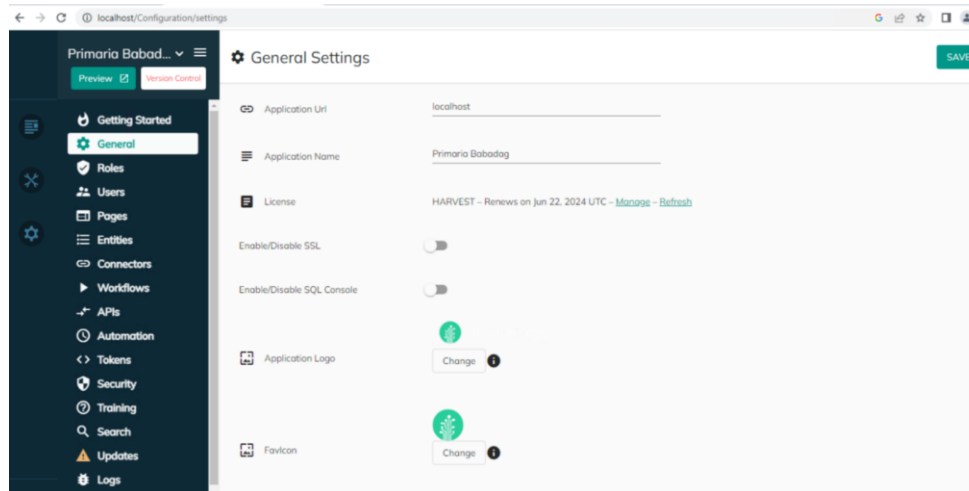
localhost/Configuration/settings

Primaria Babad...
Preview
Version Control

Getting Started
General
Roles
Users
Pages
Entities
Connectors
Workflows
APIs
Automation
Tokens
Security
Training
Search
Updates
Logs

General Settings

SAVE

Application Url
localhost

Application Name
Primaria Babadag

License
HARVEST – Renews on Jun 22, 2024 UTC – Manage – Refresh

Enable/Disable SSL

Enable/Disable SQL Console

Application Logo
Change

Favicon
Change